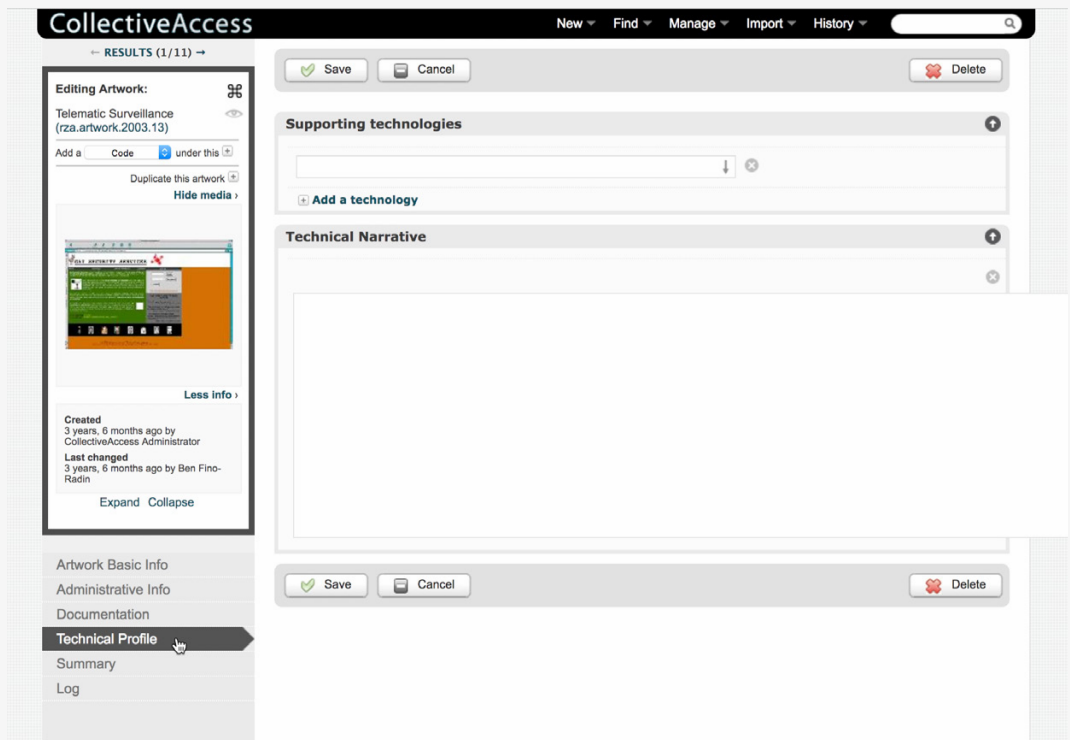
CollectiveAccess

New Find Manage Import History

← RESULTS (1/11) →

Editing Artwork:

Telematic Surveillance (rza.artwork.2003.13)

Add a Code under this

Duplicate this artwork

Hide media ›

Less info ›

Created
3 years, 6 months ago by CollectiveAccess Administrator

Last changed
3 years, 6 months ago by Ben Fino-Radin

Expand Collapse

Artwork Basic Info
Administrative Info
Documentation
Technical Profile
Summary
Log

Save Cancel Delete

Supporting technologies

Add a technology

Technical Narrative

Save Cancel Delete